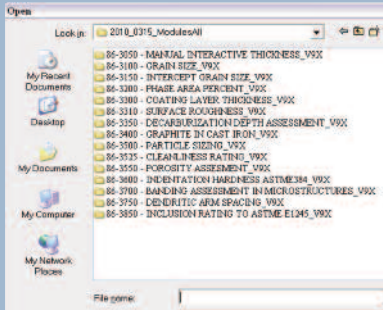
Open

Look in: 2010_0315_ModulesAll

My Recent Documents

Desktop

My Documents

My Computer

My Network Places

86-3050 - MANUAL INTERACTIVE THICKNESS_V9X
86-3100 - GRAIN SIZE_V9X
86-3150 - INTERCEPT GRAIN SIZE_V9X
86-3200 - PHASE AREA PERCENT_V9X
86-3300 - COATING LAYER THICKNESS_V9X
86-3310 - SURFACE ROUGHNESS_V9X
86-3350 - DECARBURIZATION DEPTH ASSESSMENT_V9X
86-3400 - GRAPHITE IN CAST IRON_V9X
86-3500 - PARTICLE SIZING_V9X
86-3525 - CLEANLINESS RATING_V9X
86-3550 - POROSITY ASSESMENT_V9X
86-3600 - INDENTATION HARDNESS ASTME384_V9X
86-3700 - BANDING ASSESSMENT IN MICROSTRUCTURES_V9X
86-3750 - DENDRITIC ARM SPACING_V9X
86-3850 - INCLUSION RATING TO ASTME E1245_V9X

File name: